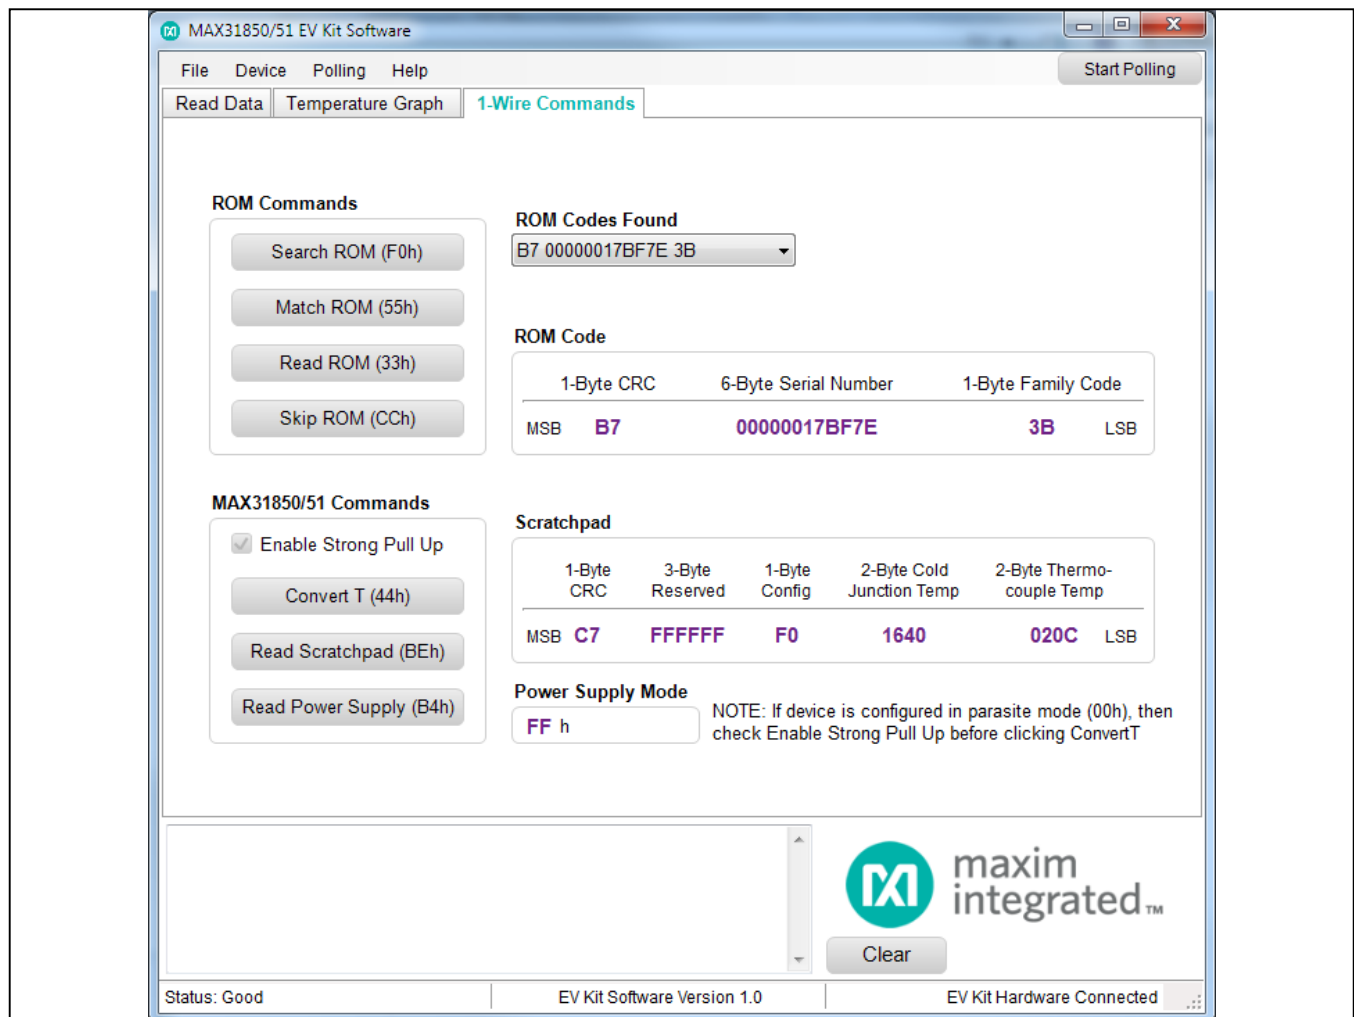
MAX31850/51 EV Kit Software

File Device Polling Help

Start Polling

Read Data | Temperature Graph | 1-Wire Commands

ROM Commands

Search ROM (F0h)

Match ROM (55h)

Read ROM (33h)

Skip ROM (CCh)

ROM Codes Found

B7 00000017BF7E 3B

ROM Code

| | 1-Byte CRC | 6-Byte Serial Number | 1-Byte Family Code | |
|---|---|---|---|---|
| MSB | B7 | 00000017BF7E | 3B | LSB |

MAX31850/51 Commands

Enable Strong Pull Up

Convert T (44h)

Read Scratchpad (BEh)

Read Power Supply (B4h)

Scratchpad

| | 1-Byte CRC | 3-Byte Reserved | 1-Byte Config | 2-Byte Cold Junction Temp | 2-Byte Thermo-couple Temp | |
|---|---|---|---|---|---|---|
| MSB | C7 | FFFFFF | F0 | 1640 | 020C | LSB |

Power Supply Mode

FF h

NOTE: If device is configured in parasite mode (00h), then check Enable Strong Pull Up before clicking ConvertT

maxim integrated™

Clear

Status: Good | EV Kit Software Version 1.0 | EV Kit Hardware Connected